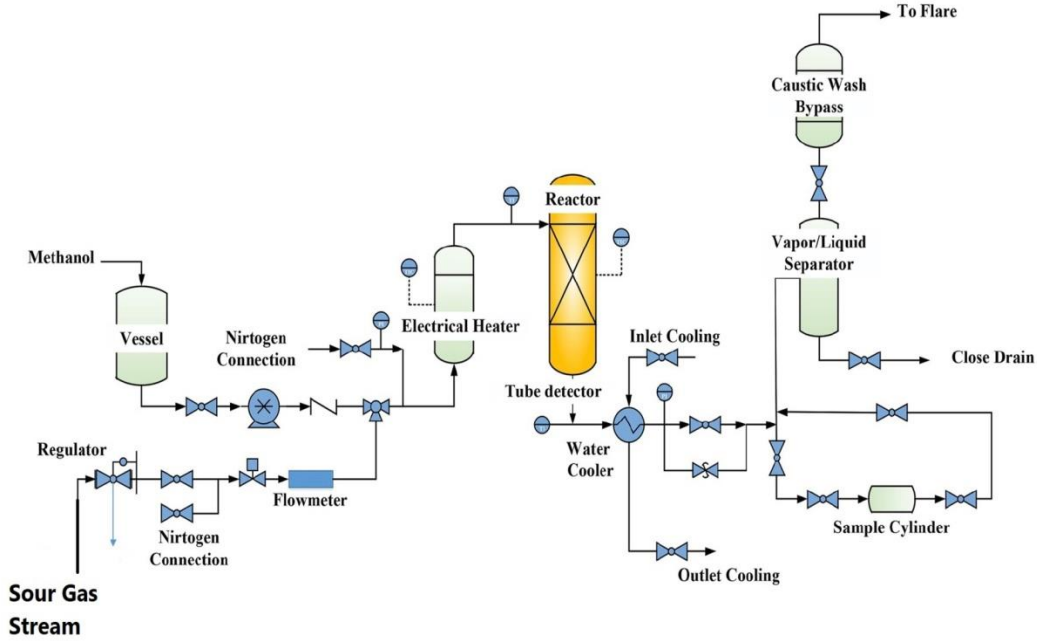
To Flare

Caustic Wash Bypass

Reactor

Vapor/Liquid Separator

Methanol

Vessel

Nirtogen Connection

Electrical Heater

Inlet Cooling

Close Drain

Tube detector

Water Cooler

Regulator

Flowmeter

Nirtogen Connection

Sample Cylinder

Outlet Cooling

Sour Gas Stream